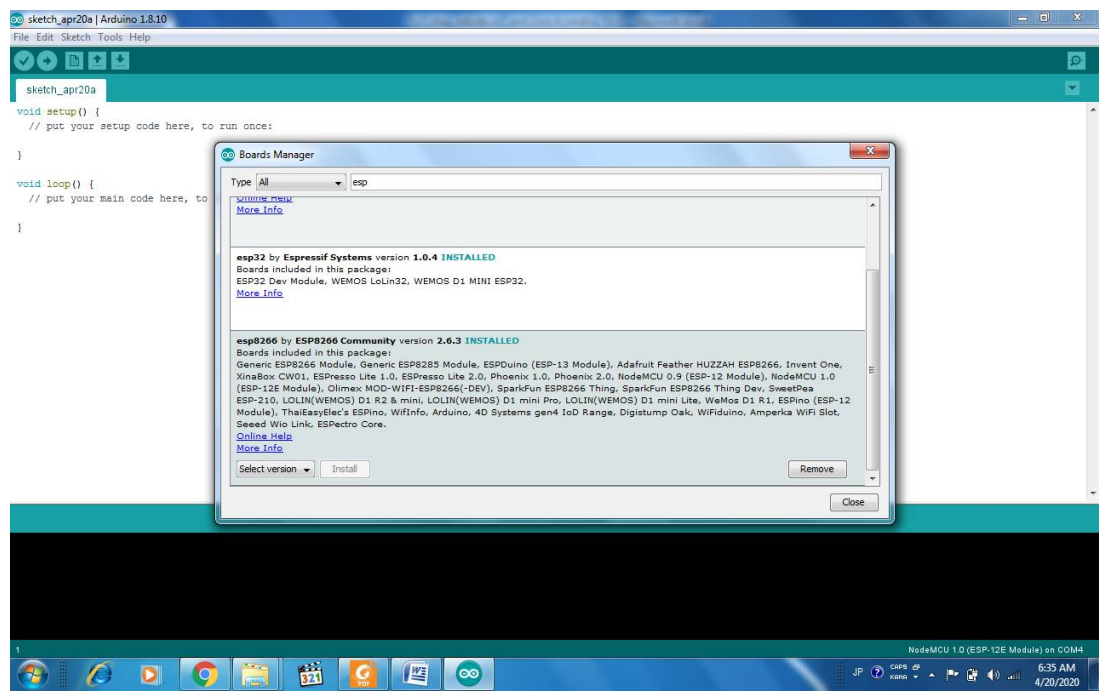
sketch_apr20a | Arduino 1.8.10

File Edit Sketch Tools Help

sketch_apr20a

void setup() {
  // put your setup code here, to run once:

}

void loop() {
  // put your main code here, to

}

Boards Manager

Type All esp

Online Help
More Info

esp32 by Espressif Systems version 1.0.4 INSTALLED
Boards included in this package:
ESP32 Dev Module, WEMOS LoLin32, WEMOS D1 MINI ESP32.
More Info

esp8266 by ESP8266 Community version 2.6.3 INSTALLED
Boards included in this package:
Generic ESP8266 Module, Generic ESP8285 Module, ESPDuino (ESP-13 Module), Adafruit Feather HUZZAH ESP8266, Invent One, XinaBox CW01, ESPresso Lite 1.0, ESPresso Lite 2.0, Phoenix 1.0, Phoenix 2.0, NodeMCU 0.9 (ESP-12 Module), NodeMCU 1.0 (ESP-12E Module), Olimex MOD-WIFI-ESP8266(-DEV), SparkFun ESP8266 Thing, SparkFun ESP8266 Thing Dev, SweetPea ESP-210, LOLIN(WEMOS) D1 R2 & mini, LOLIN(WEMOS) D1 mini Pro, LOLIN(WEMOS) D1 mini Lite, WeMos D1 R1, ESPino (ESP-12 Module), ThaiEasyElec's ESPino, WifInfo, Arduino, 4D Systems gen4 IoD Range, Digistump Oak, WiFiduino, Amperka WiFi Slot, Seeed Wio Link, ESPectro Core.
Online Help
More Info

Select version Install Remove

Close

1

NodeMCU 1.0 (ESP-12E Module) on COM4

JP CAPS KANA 6:35 AM 4/20/2020